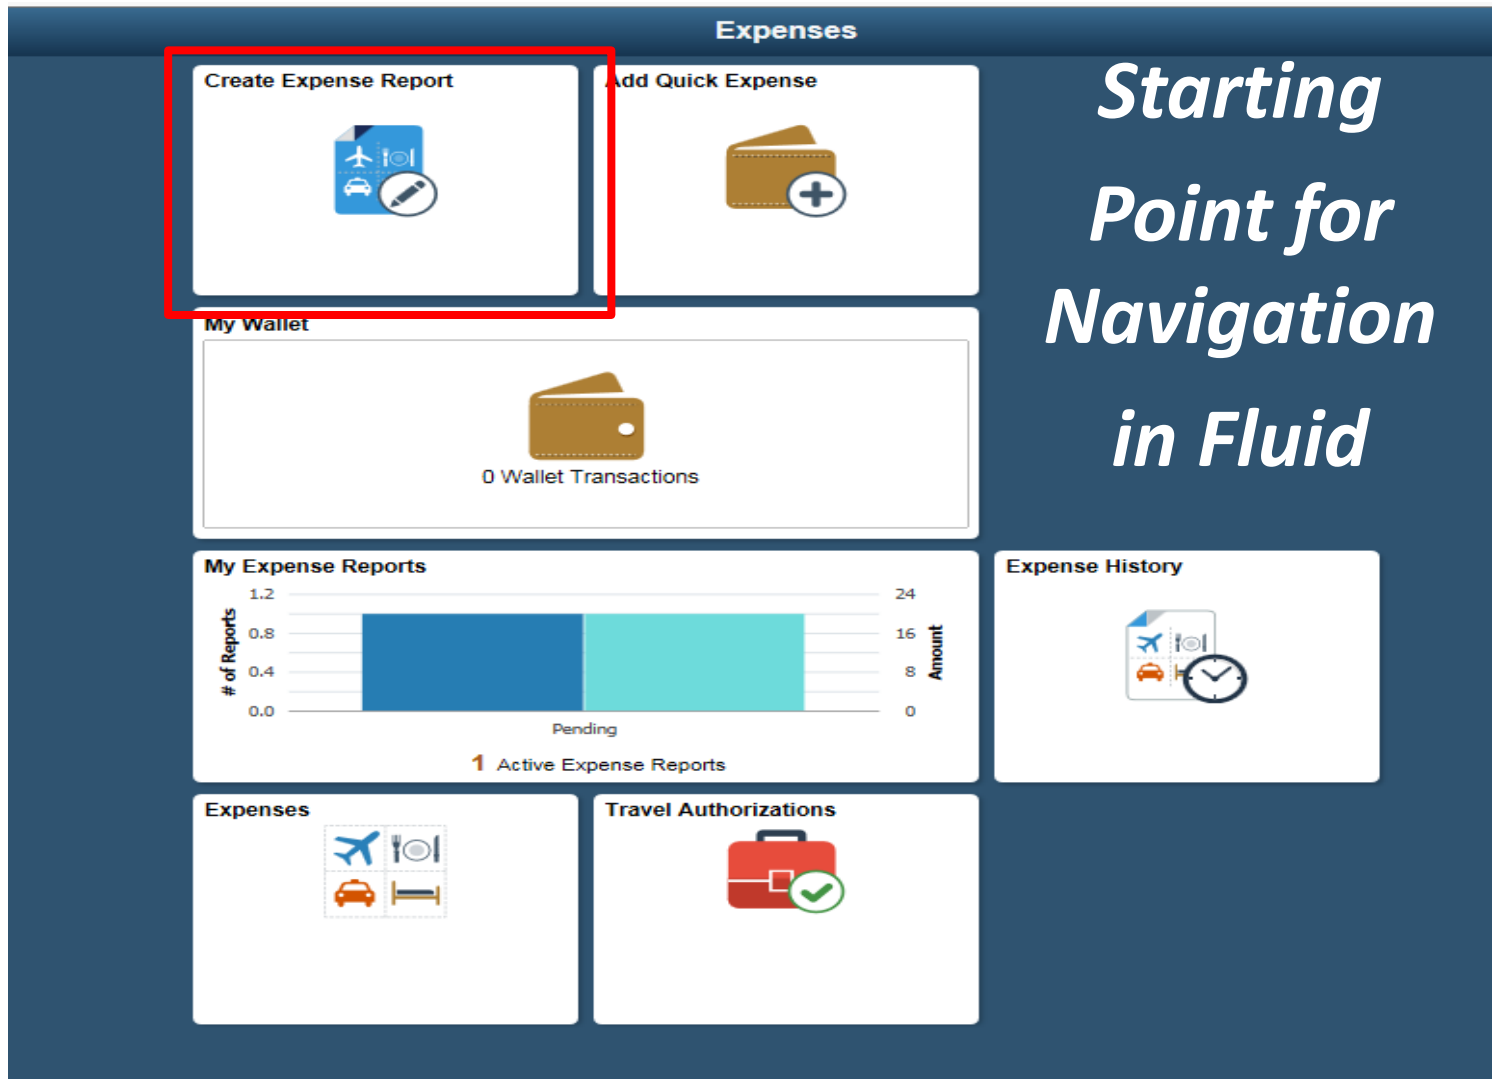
Expenses

Create Expense Report

Add Quick Expense

Starting Point for Navigation in Fluid

My Wallet

0 Wallet Transactions

My Expense Reports

| # of Reports | | Amount |
|---|---|---|
| 1.2 | | 24 |
| 0.8 | | 16 |
| 0.4 | | 8 |
| 0.0 | | 0 |

Pending

1 Active Expense Reports

Expense History

Expenses

Travel Authorizations